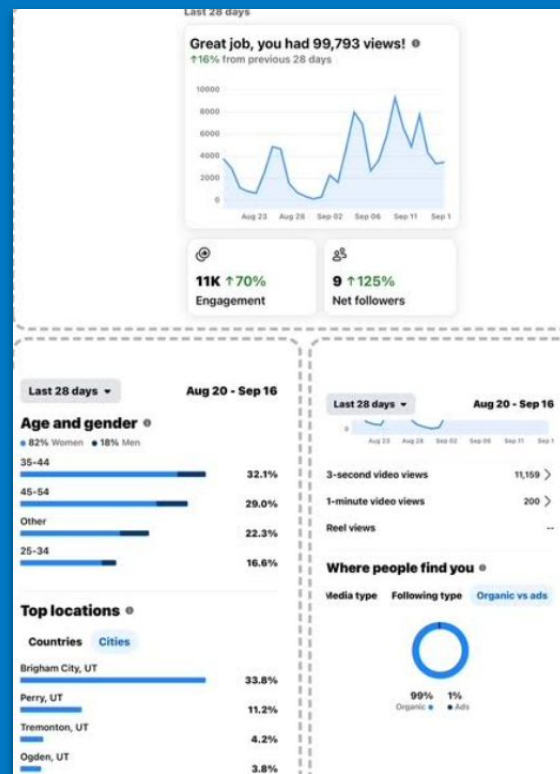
Last 28 days

Great job, you had 99,793 views!
↑16% from previous 28 days

10000
8000
6000
4000
2000
0
Aug 23 Aug 28 Sep 02 Sep 06 Sep 11 Sep 1

11K ↑70%
Engagement

9 ↑125%
Net followers

Last 28 days ▾
Aug 20 - Sep 16

Age and gender
• 82% Women • 18% Men

35-44
32.1%
45-54
29.0%
Other
22.3%
25-34
16.6%

Top locations

Countries Cities

Brigham City, UT
33.8%
Perry, UT
11.2%
Tremonton, UT
4.2%
Ogden, UT
3.8%

Last 28 days ▾
Aug 20 - Sep 16

0
Aug 23 Aug 28 Sep 02 Sep 06 Sep 11 Sep 1

3-second video views
11,159 >
1-minute video views
200 >
Reel views
--

Where people find you

Media type Following type Organic vs ads

99% 1%
Organic • • Ads